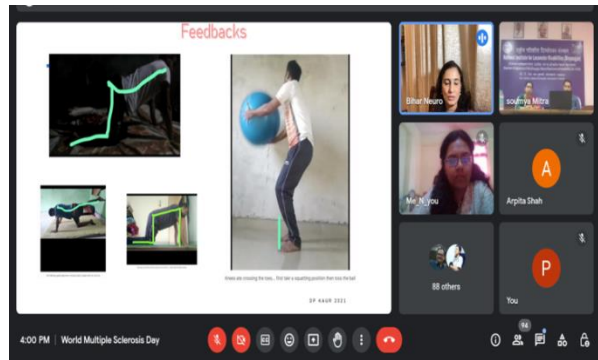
Feedbacks

Knees are crossing the toes... first take a squatting position then raise the ball

DP KAUR 2021

Bihar Neuro

soumya Mitra

Me_N_you

Arpita Shah

A

88 others

P

You

4:00 PM | World Multiple Sclerosis Day

94